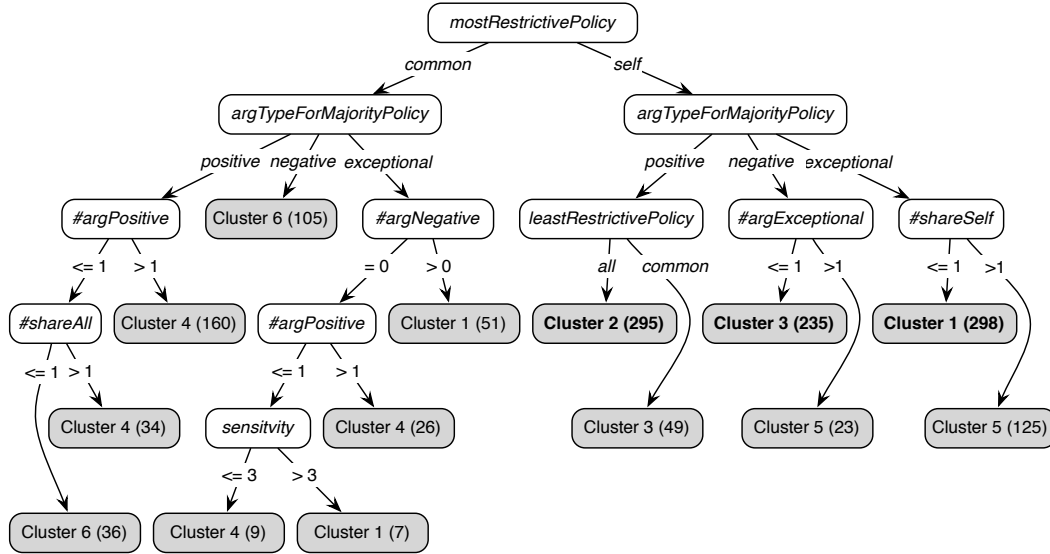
mostRestrictivePolicy

common

self

argTypeForMajorityPolicy

argTypeForMajorityPolicy

positive

negative

exceptional

positive

negative

exceptional

#argPositive

Cluster 6 (105)

#argNegative

leastRestrictivePolicy

#argExceptional

#shareSelf

<= 1

> 1

= 0

> 0

all

common

<= 1

>1

<= 1

>1

#shareAll

Cluster 4 (160)

#argPositive

Cluster 1 (51)

Cluster 2 (295)

Cluster 3 (235)

Cluster 1 (298)

<= 1

> 1

<= 1

> 1

Cluster 4 (34)

sensitvity

Cluster 4 (26)

Cluster 3 (49)

Cluster 5 (23)

Cluster 5 (125)

<= 3

> 3

Cluster 6 (36)

Cluster 4 (9)

Cluster 1 (7)